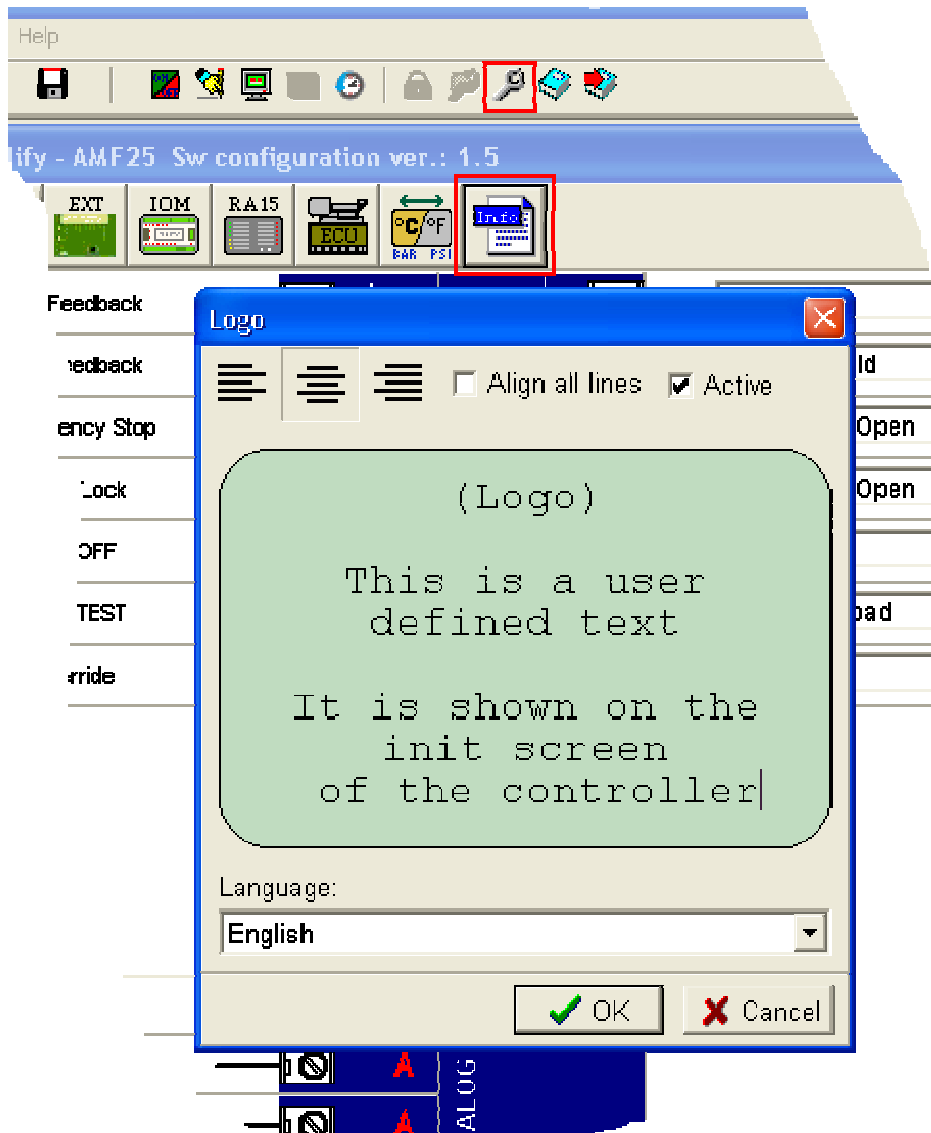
Help

lify - AMF25 Sw configuration ver.: 1.5

EXT
IOM
RA15
ECU
°C °F
BAR PSI
Info

Feedback
edback
ency Stop
Lock
OFF
TEST
rride

ld
Open
Open
oad

Logo

Align all lines
Active

(Logo)

This is a user defined text

It is shown on the init screen of the controller

Language:
English

OK
Cancel

A
A
ALOG